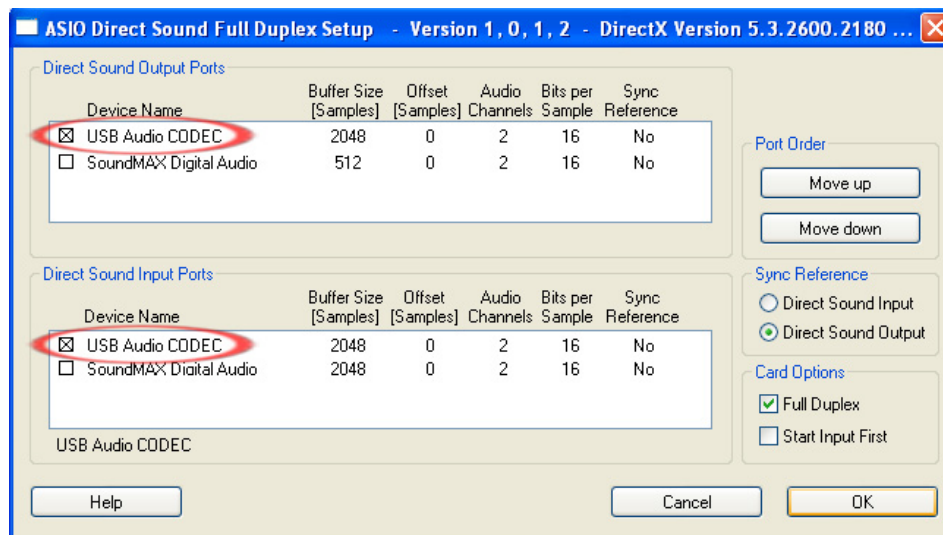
ASIO Direct Sound Full Duplex Setup - Version 1, 0, 1, 2 - DirectX Version 5.3.2600.2180 ...

Direct Sound Output Ports

| Device Name | Buffer Size [Samples] | Offset [Samples] | Audio Channels | Bits per Sample | Sync Reference |
|---|---|---|---|---|---|
| ☒ USB Audio CODEC | 2048 | 0 | 2 | 16 | No |
| ☐ SoundMAX Digital Audio | 512 | 0 | 2 | 16 | No |

Direct Sound Input Ports

| Device Name | Buffer Size [Samples] | Offset [Samples] | Audio Channels | Bits per Sample | Sync Reference |
|---|---|---|---|---|---|
| ☒ USB Audio CODEC | 2048 | 0 | 2 | 16 | No |
| ☐ SoundMAX Digital Audio | 2048 | 0 | 2 | 16 | No |

USB Audio CODEC

Port Order
Move up
Move down

Sync Reference
Direct Sound Input
Direct Sound Output

Card Options
Full Duplex
Start Input First

Help
Cancel
OK